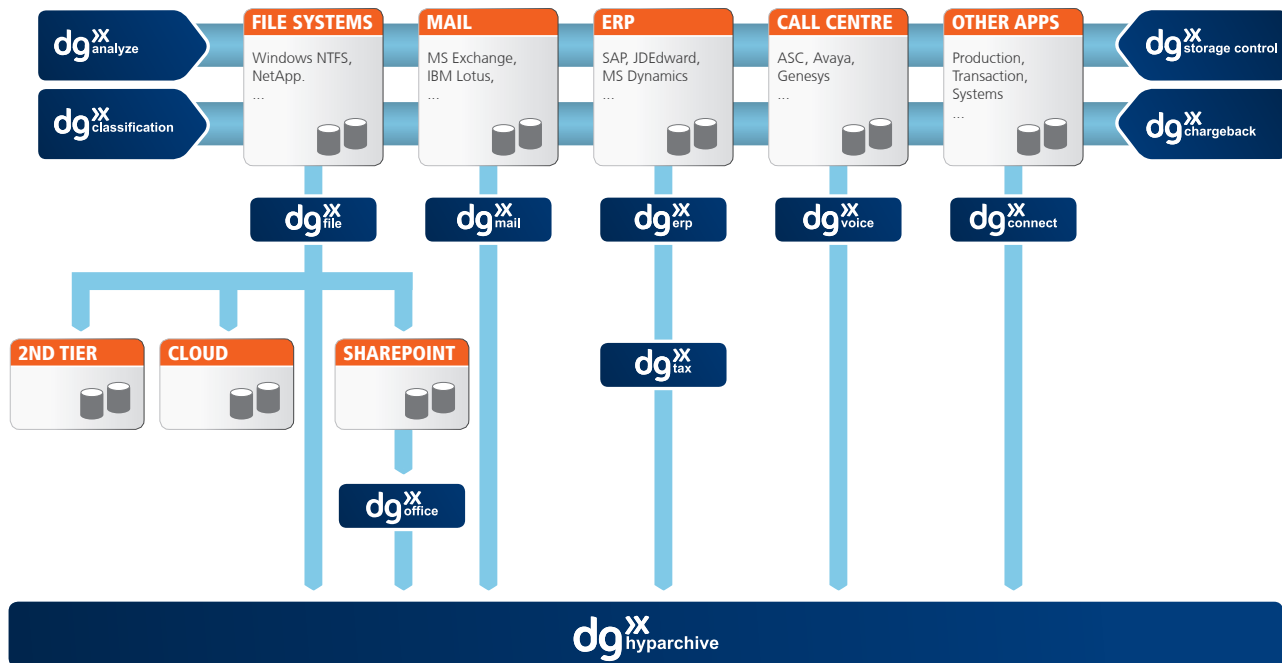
dg analyze

dg classification

FILE SYSTEMS
Windows NTFS, NetApp.
...

MAIL
MS Exchange, IBM Lotus,
...

ERP
SAP, JDEdward, MS Dynamics
...

CALL CENTRE
ASC, Avaya, Genesys
...

OTHER APPS
Production, Transaction, Systems
...

dg storage control

dg chargeback

dg file

dg mail

dg erp

dg voice

dg connect

2ND TIER

CLOUD

SHAREPOINT

dg tax

dg office

dg hyparchive